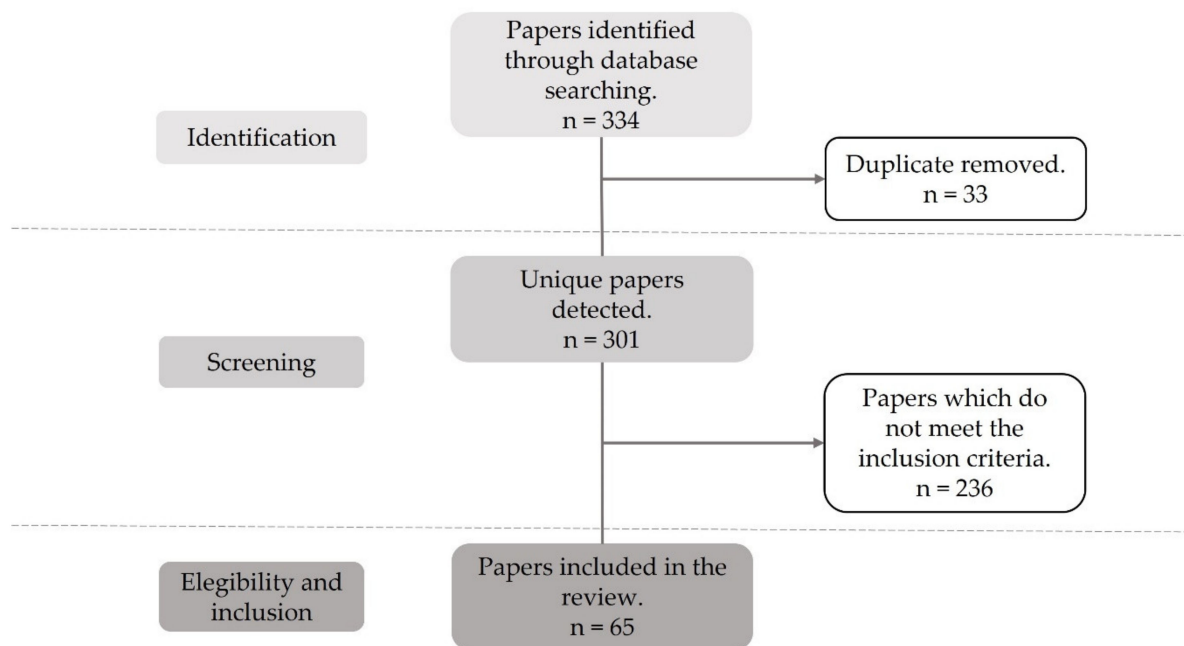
Identification

Papers identified through database searching.
n = 334

Duplicate removed.
n = 33

Screening

Unique papers detected.
n = 301

Papers which do not meet the inclusion criteria.
n = 236

Elegibility and inclusion

Papers included in the review.
n = 65